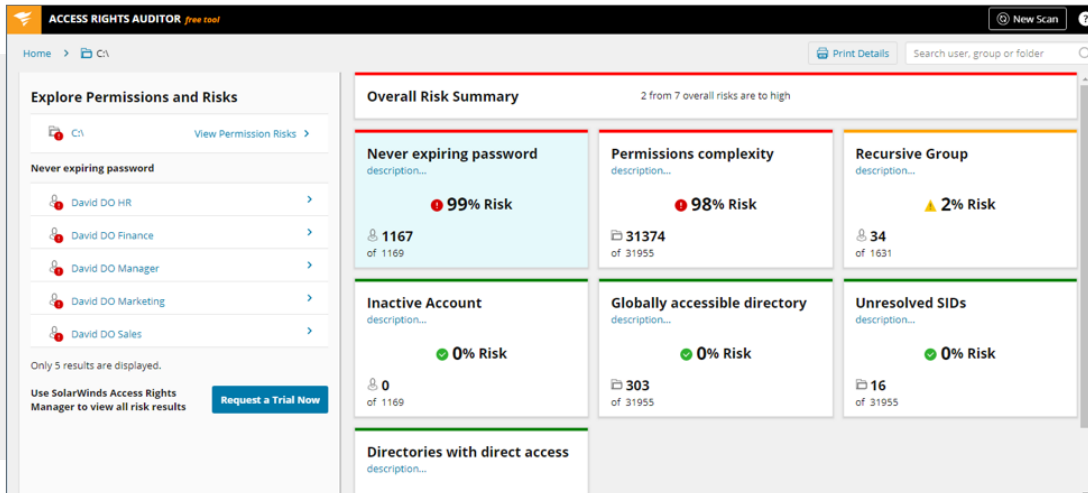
ACCESS RIGHTS AUDITOR free tool

New Scan

Home > C:\

Print Details

Search user, group or folder

Explore Permissions and Risks

C:\ View Permission Risks >

Never expiring password

David DO HR >

David DO Finance >

David DO Manager >

David DO Marketing >

David DO Sales >

Only 5 results are displayed.

Use SolarWinds Access Rights Manager to view all risk results

Request a Trial Now

Overall Risk Summary

2 from 7 overall risks are to high

Never expiring password
description...
99% Risk
1167
of 1169

Permissions complexity
description...
98% Risk
31374
of 31955

Recursive Group
description...
2% Risk
34
of 1631

Inactive Account
description...
0% Risk
0
of 1169

Globally accessible directory
description...
0% Risk
303
of 31955

Unresolved SIDs
description...
0% Risk
16
of 31955

Directories with direct access
description...